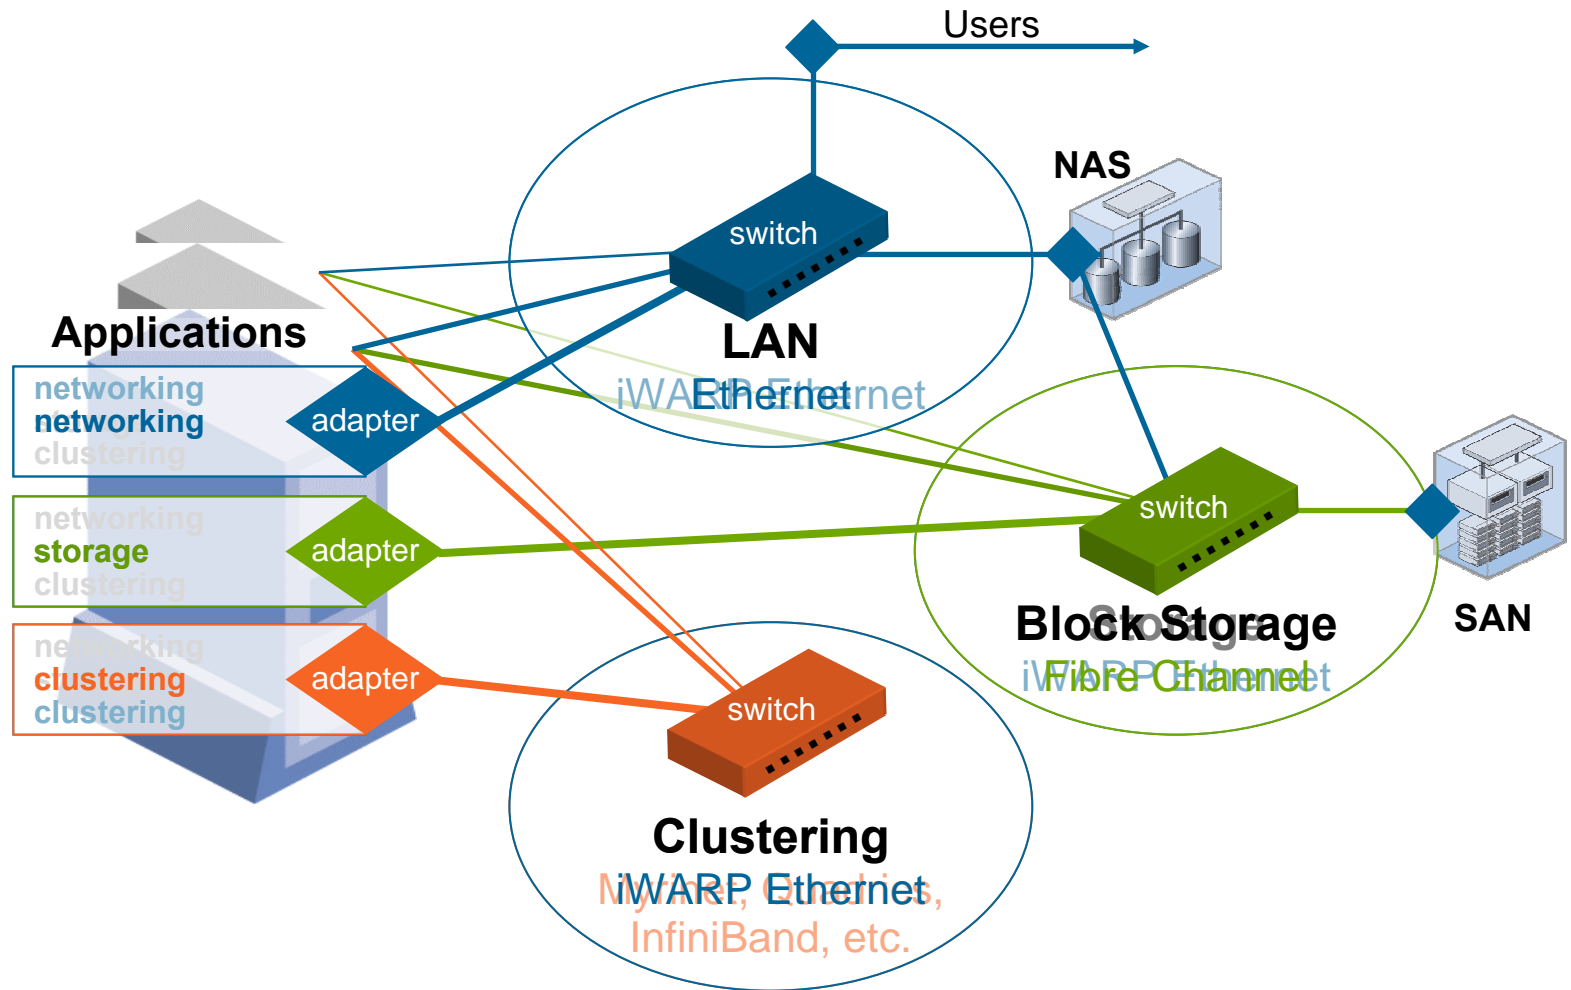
Users

NAS

switch

LAN

iWARP Ethernet

Ethernet

Applications

networking
networking
clustering

adapter

networking
storage
clustering

adapter

networking
clustering
clustering

adapter

switch

Block Storage

Storage

iWARP Ethernet

Fibre Channel

SAN

switch

Clustering

iWARP Ethernet

Myrinet, Quadrics,
InfiniBand, etc.